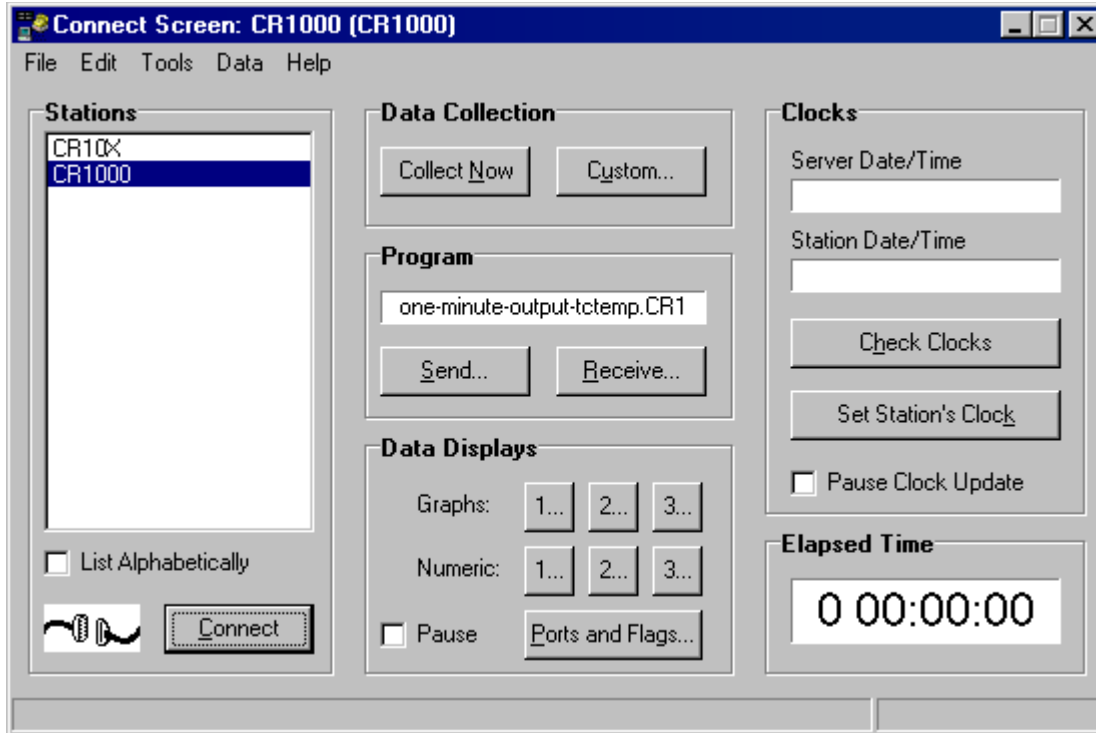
Connect Screen: CR1000 (CR1000)

File Edit Tools Data Help

Stations
CR10X
CR1000

List Alphabetically

Connect

Data Collection
Collect Now
Custom...

Program
one-minute-output-tctemp.CR1
Send...
Receive...

Data Displays
Graphs: 1... 2... 3...
Numeric: 1... 2... 3...
Pause
Ports and Flags...

Clocks
Server Date/Time
Station Date/Time
Check Clocks
Set Station's Clock
Pause Clock Update

Elapsed Time
0 00:00:00